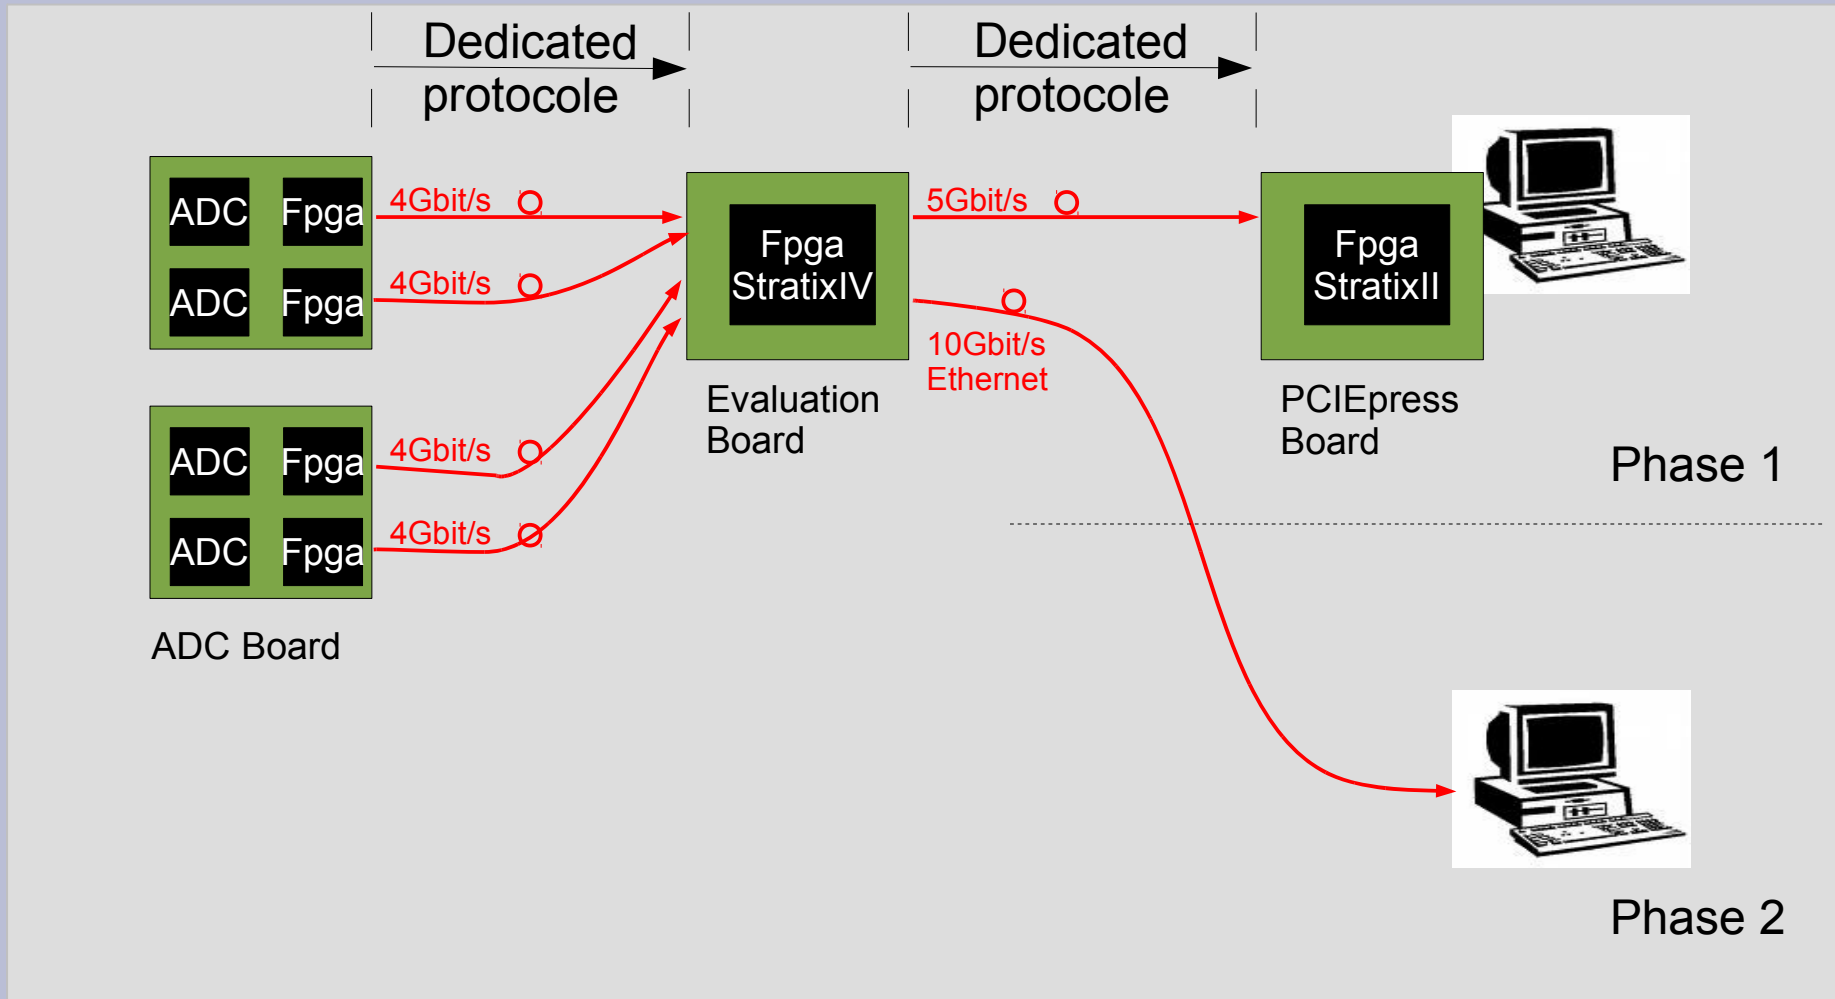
Dedicated protocole

Dedicated protocole

ADC Fpga
ADC Fpga

4Gbit/s
4Gbit/s

ADC Fpga
ADC Fpga

4Gbit/s
4Gbit/s

ADC Board

Fpga StratixIV

Evaluation Board

5Gbit/s

10Gbit/s Ethernet

Fpga StratixII

PCIEpress Board

Phase 1

Phase 2